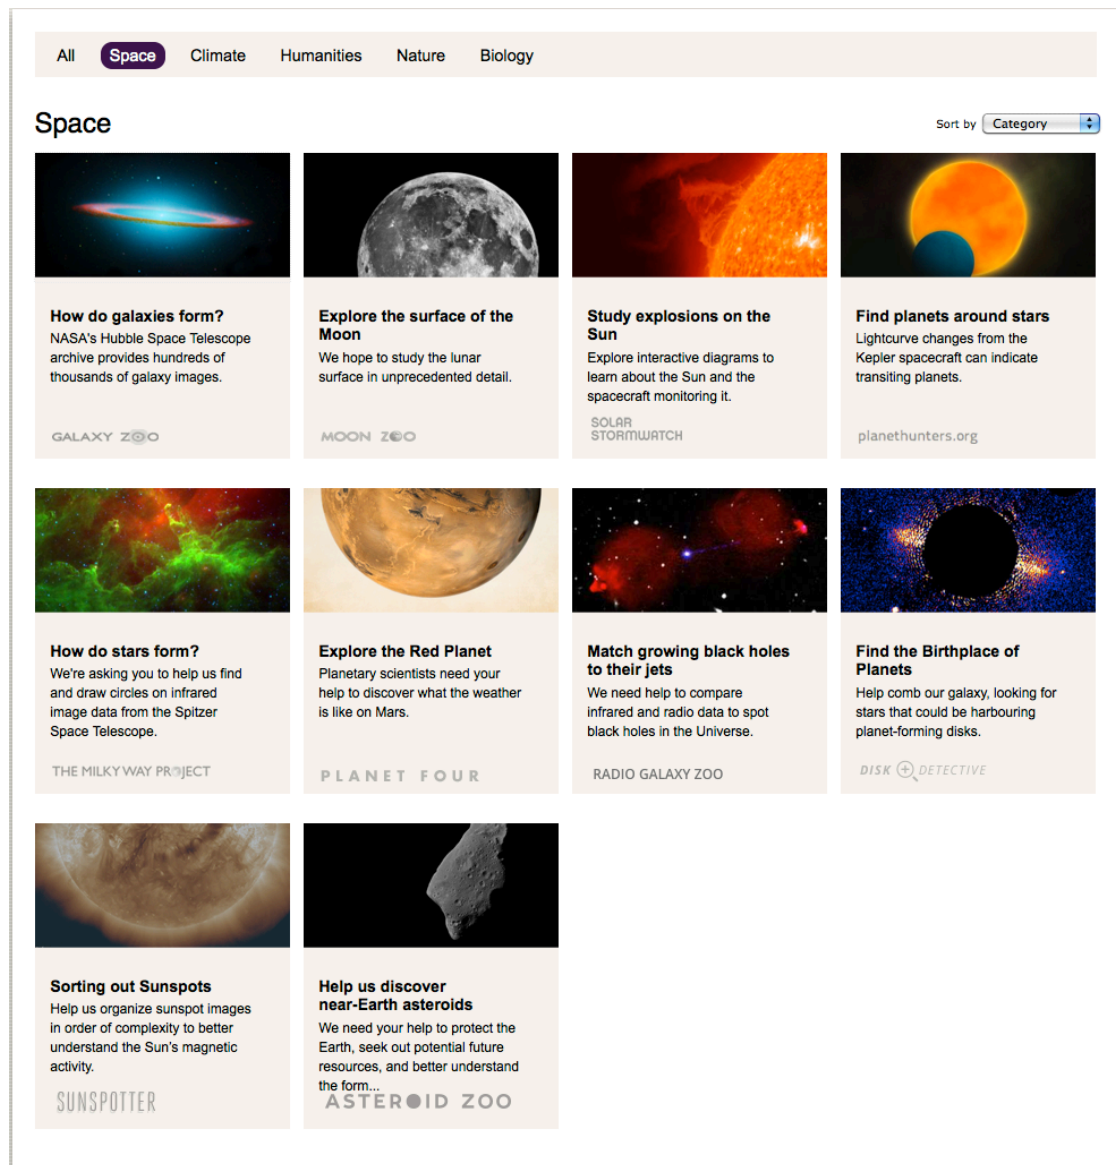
All Space Climate Humanities Nature Biology

Space

Sort by Category

**How do galaxies form?**
NASA's Hubble Space Telescope archive provides hundreds of thousands of galaxy images.

GALAXY ZOO

**Explore the surface of the Moon**
We hope to study the lunar surface in unprecedented detail.

MOON ZOO

**Study explosions on the Sun**
Explore interactive diagrams to learn about the Sun and the spacecraft monitoring it.

SOLAR STORMWATCH

**Find planets around stars**
Lightcurve changes from the Kepler spacecraft can indicate transiting planets.

planethunters.org

**How do stars form?**
We're asking you to help us find and draw circles on infrared image data from the Spitzer Space Telescope.

THE MILKY WAY PROJECT

**Explore the Red Planet**
Planetary scientists need your help to discover what the weather is like on Mars.

PLANET FOUR

**Match growing black holes to their jets**
We need help to compare infrared and radio data to spot black holes in the Universe.

RADIO GALAXY ZOO

**Find the Birthplace of Planets**
Help comb our galaxy, looking for stars that could be harbouring planet-forming disks.

DISK DETECTIVE

**Sorting out Sunspots**
Help us organize sunspot images in order of complexity to better understand the Sun's magnetic activity.

SUNSPOTTER

**Help us discover near-Earth asteroids**
We need your help to protect the Earth, seek out potential future resources, and better understand the form...

ASTEROID ZOO